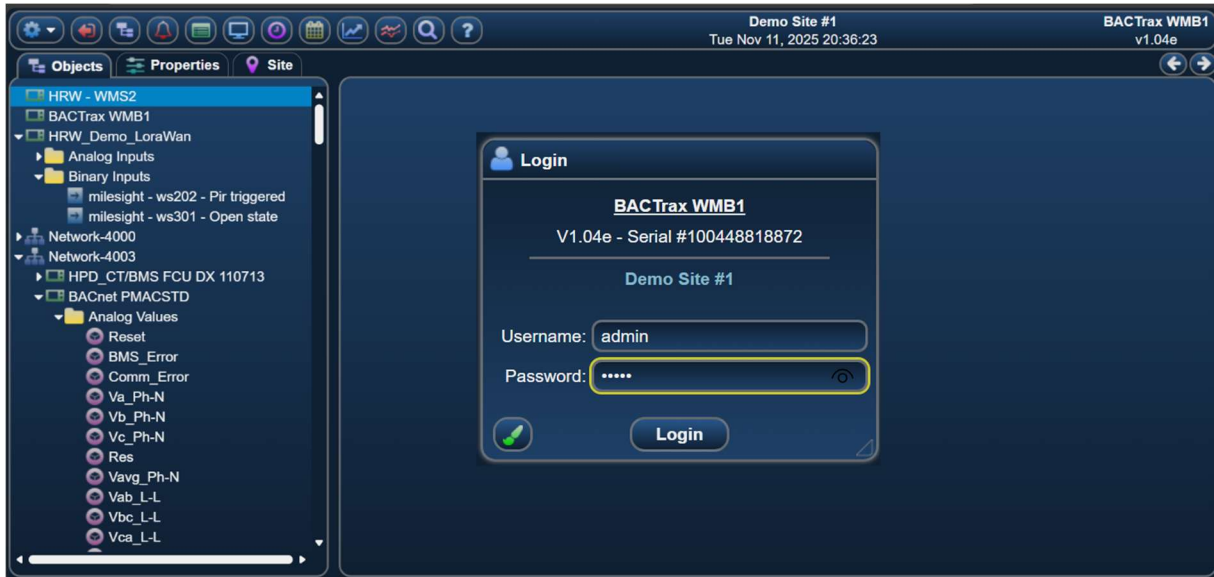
Demo Site #1
Tue Nov 11, 2025 20:36:23

BACTrax WMB1
v1.04e

Objects
Properties
Site

HRW - WMS2
BACTrax WMB1
HRW_Demo_LoraWan
Analog Inputs
Binary Inputs
milesight - ws202 - Pir triggered
milesight - ws301 - Open state
Network-4000
Network-4003
HPD_CT/BMS FCU DX 110713
BACnet PMACSTD
Analog Values
Reset
BMS_Error
Comm_Error
Va_Ph-N
Vb_Ph-N
Vc_Ph-N
Res
Vavg_Ph-N
Vab_L-L
Vbc_L-L
Vca_L-L

Login

BACTrax WMB1
V1.04e - Serial #100448818872
Demo Site #1

Username: admin
Password: •••••

Login